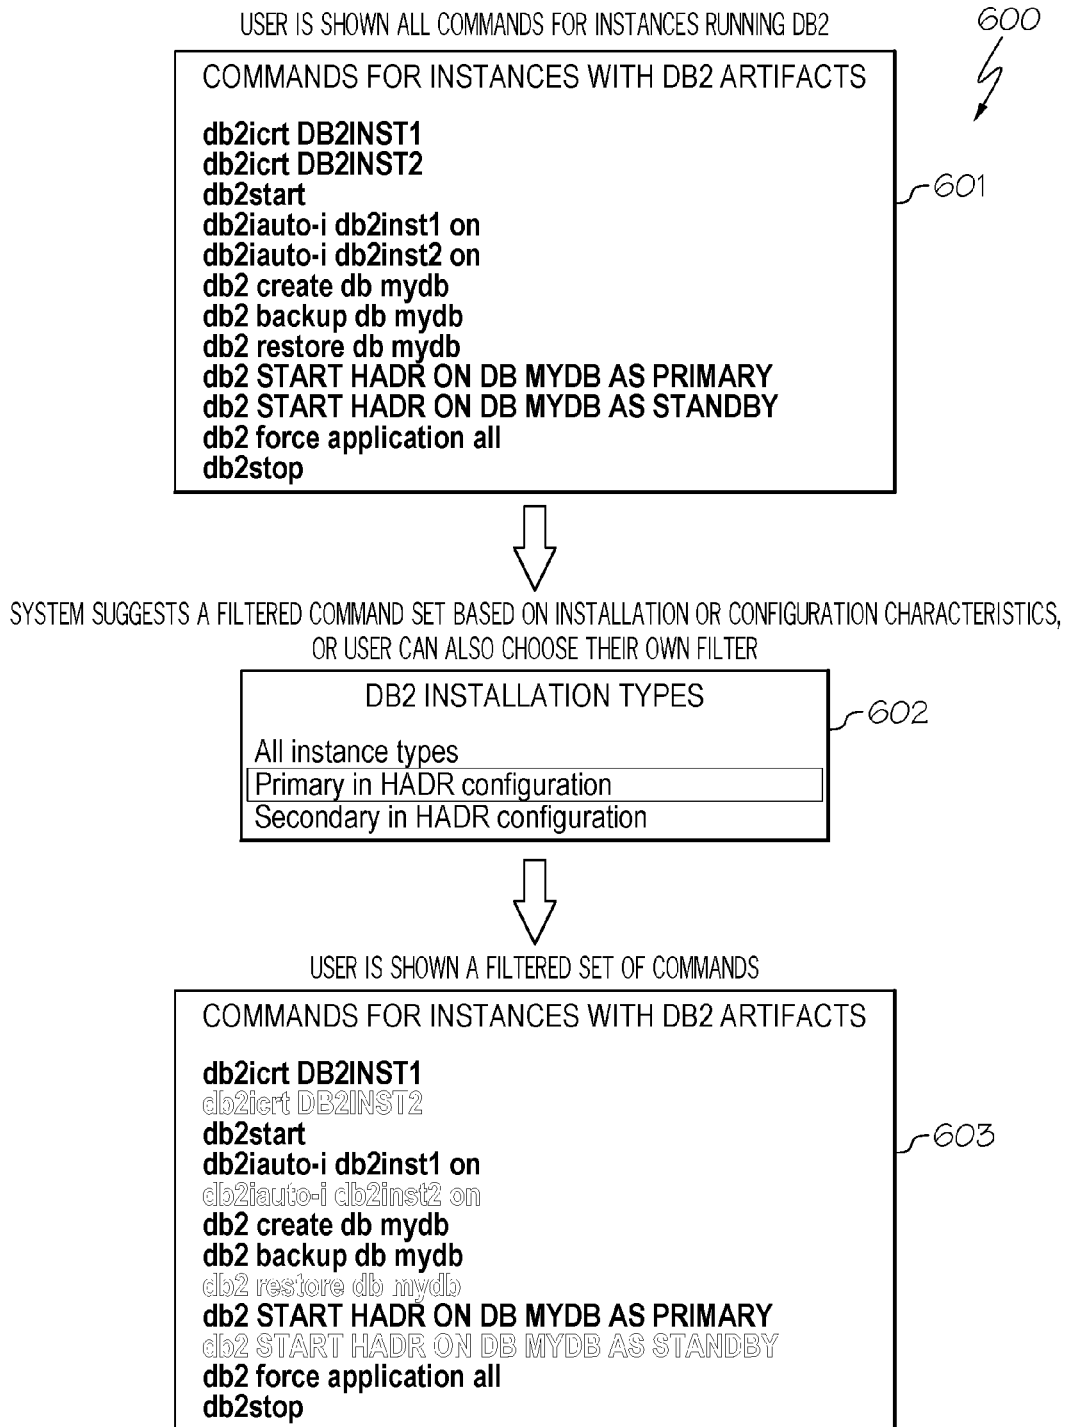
USER IS SHOWN ALL COMMANDS FOR INSTANCES RUNNING DB2

600

COMMANDS FOR INSTANCES WITH DB2 ARTIFACTS

db2icrt DB2INST1
db2icrt DB2INST2
db2start
db2iauto-i db2inst1 on
db2iauto-i db2inst2 on
db2 create db mydb
db2 backup db mydb
db2 restore db mydb
db2 START HADR ON DB MYDB AS PRIMARY
db2 START HADR ON DB MYDB AS STANDBY
db2 force application all
db2stop

601

SYSTEM SUGGESTS A FILTERED COMMAND SET BASED ON INSTALLATION OR CONFIGURATION CHARACTERISTICS, OR USER CAN ALSO CHOOSE THEIR OWN FILTER

DB2 INSTALLATION TYPES

All instance types
Primary in HADR configuration
Secondary in HADR configuration

602

USER IS SHOWN A FILTERED SET OF COMMANDS

COMMANDS FOR INSTANCES WITH DB2 ARTIFACTS

db2icrt DB2INST1
db2icrt DB2INST2
db2start
db2iauto-i db2inst1 on
db2iauto-i db2inst2 on
db2 create db mydb
db2 backup db mydb
db2 restore db mydb
db2 START HADR ON DB MYDB AS PRIMARY
db2 START HADR ON DB MYDB AS STANDBY
db2 force application all
db2stop

603